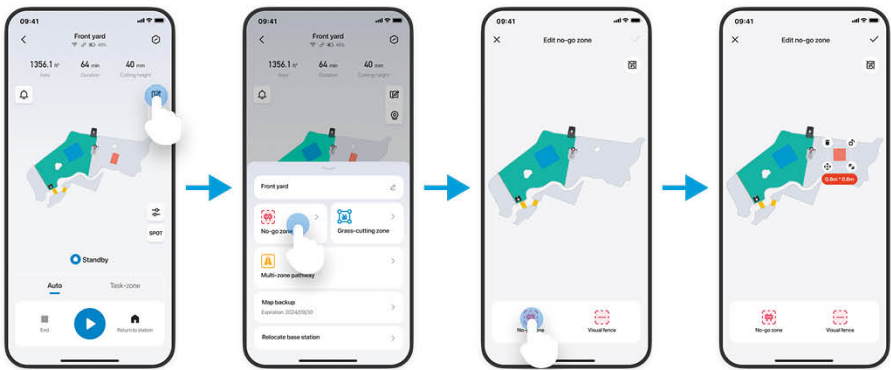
09:41
Front yard
45%
1356.1 m²
Area
64 min
Duration
40 mm
Cutting height
SPOT
Standby
Auto
Task-zone
End
Return to station

09:41
Front yard
45%
1356.1 m²
Area
64 min
Duration
40 mm
Cutting height
Front yard
No-go zone
Grass-cutting zone
Multi-zone pathway
Map backup
Expiration: 2024/09/30
Relocate base station

09:41
Edit no-go zone
No-go zone
Visual fence

09:41
Edit no-go zone
0.8m * 0.8m
No-go zone
Visual fence